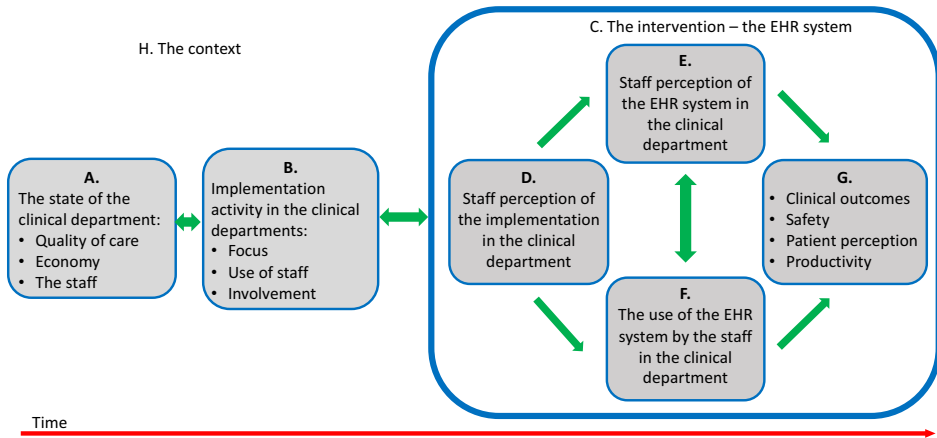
H. The context

C. The intervention – the EHR system

A.
The state of the clinical department:
• Quality of care
• Economy
• The staff

B.
Implementation activity in the clinical departments:
• Focus
• Use of staff
• Involvement

D.
Staff perception of the implementation in the clinical department

E.
Staff perception of the EHR system in the clinical department

F.
The use of the EHR system by the staff in the clinical department

G.
• Clinical outcomes
• Safety
• Patient perception
• Productivity

Time